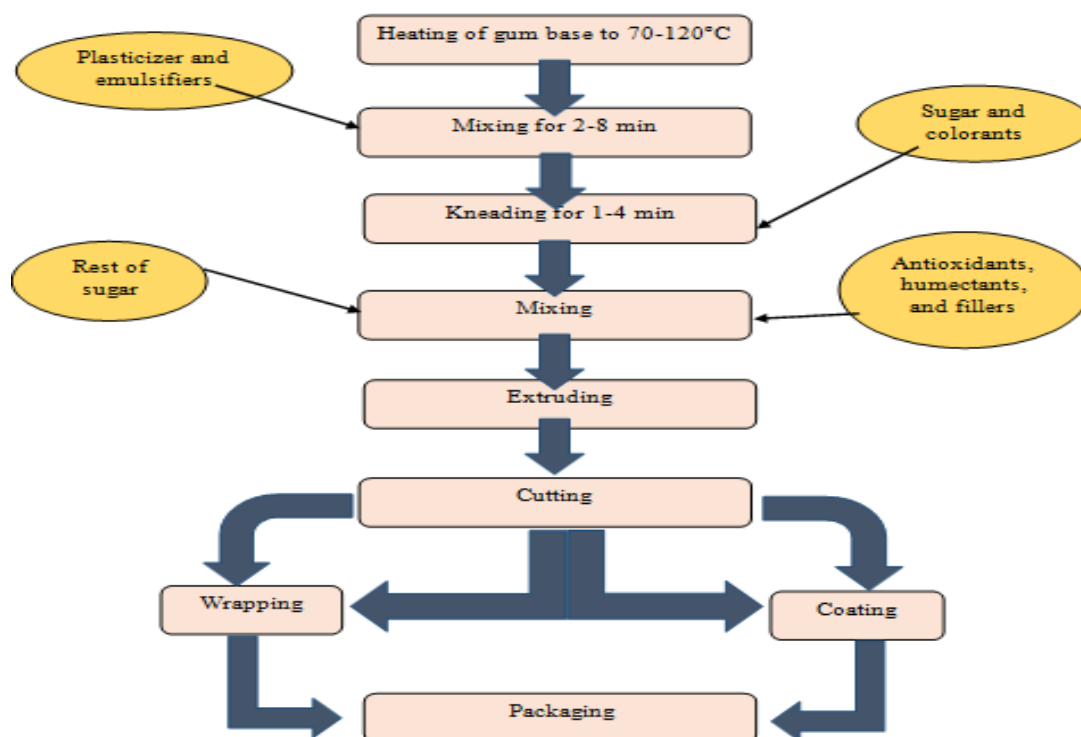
Heating of gum base to 70-120°C

Plasticizer and emulsifiers

Mixing for 2-8 min

Sugar and colorants

Kneading for 1-4 min

Rest of sugar

Mixing

Antioxidants, humectants, and fillers

Extruding

Cutting

Wrapping

Coating

Packaging